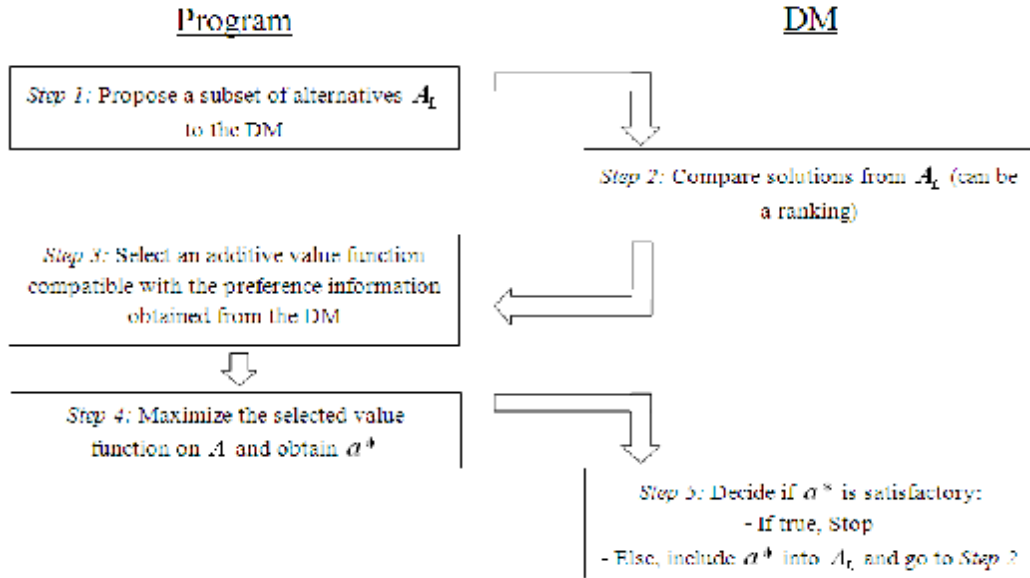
Program

DM

*Step 1:* Propose a subset of alternatives $A_L$ to the DM

*Step 2:* Compare solutions from $A_L$ (can be a ranking)

*Step 3:* Select an additive value function compatible with the preference information obtained from the DM

*Step 4:* Maximize the selected value function on $A$ and obtain $a^*$

*Step 5:* Decide if $a^*$ is satisfactory:
- If true, Stop
- Else, include $a^*$ into $A_L$ and go to *Step 2*